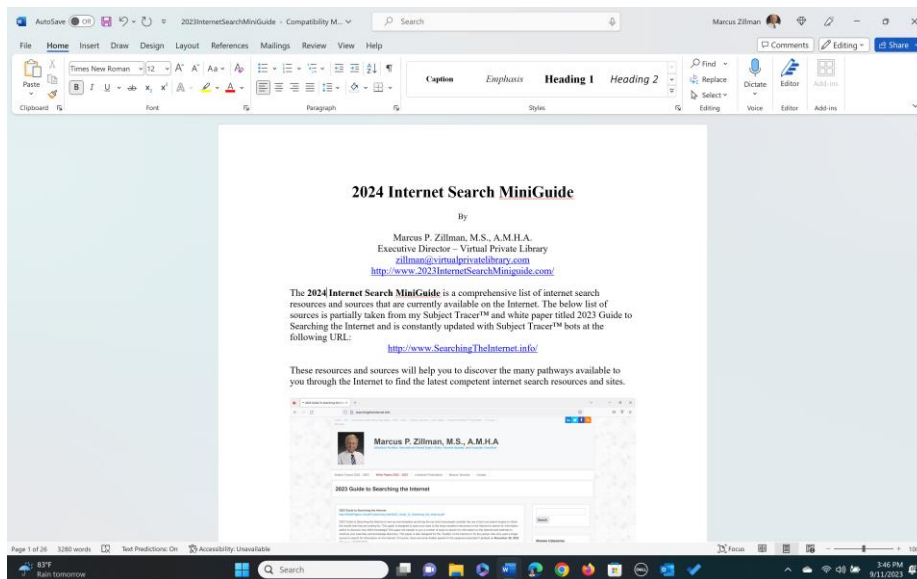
AutoSave Off 2023InternetSearchMiniGuide - Compatibility M... Search Marcus Zillman

File Home Insert Draw Design Layout References Mailings Review View Help Comments Editing Share

Paste Times New Roman 12 Caption Emphasis Heading 1 Heading 2 Find Replace Select Dictate Editor Add-ins

Clipboard Font Paragraph Styles Editing Voice Editor Add-ins

2024 Internet Search MiniGuide

By

Marcus P. Zillman, M.S., A.M.H.A.
Executive Director – Virtual Private Library
zillman@virtualprivatelibrary.com
http://www.2023InternetSearchMiniguide.com/

The 2024 Internet Search MiniGuide is a comprehensive list of internet search resources and sources that are currently available on the Internet. The below list of sources is partially taken from my Subject Tracer™ and white paper titled 2023 Guide to Searching the Internet and is constantly updated with Subject Tracer™ bots at the following URL:

http://www.SearchingTheInternet.info/

These resources and sources will help you to discover the many pathways available to you through the Internet to find the latest competent internet search resources and sites.

Marcus P. Zillman, M.S., A.M.H.A

2023 Guide to Searching the Internet

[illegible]

Page 1 of 26 3280 words Text Predictions: On Accessibility: Unavailable Focus

83°F Rain tomorrow Search 3:46 PM 9/11/2023